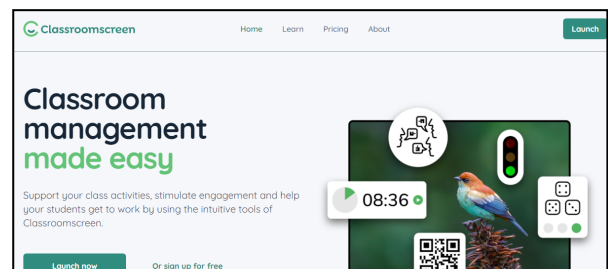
Classroomscreen

Home Learn Pricing About

Launch

Classroom management made easy

Support your class activities, stimulate engagement and help your students get to work by using the intuitive tools of Classroomscreen.

Launch now

Or sign up for free

08:36